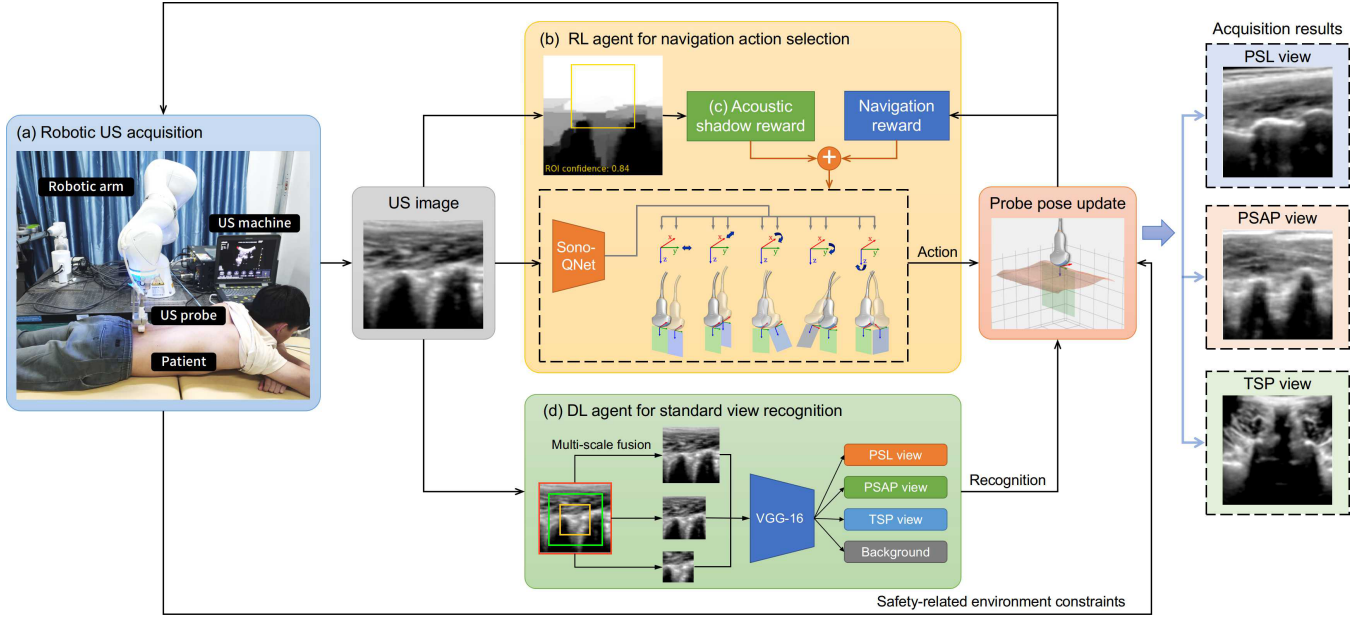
(a) Robotic US acquisition

Robotic arm

US machine

US probe

Patient

US image

(b) RL agent for navigation action selection

ROI confidence: 0.84

(c) Acoustic shadow reward

Navigation reward

+

Sono-QNet

x y z

Action

Probe pose update

(d) DL agent for standard view recognition

Multi-scale fusion

VGG-16

PSL view

PSAP view

TSP view

Background

Recognition

Safety-related environment constraints

Acquisition results

PSL view

PSAP view

TSP view